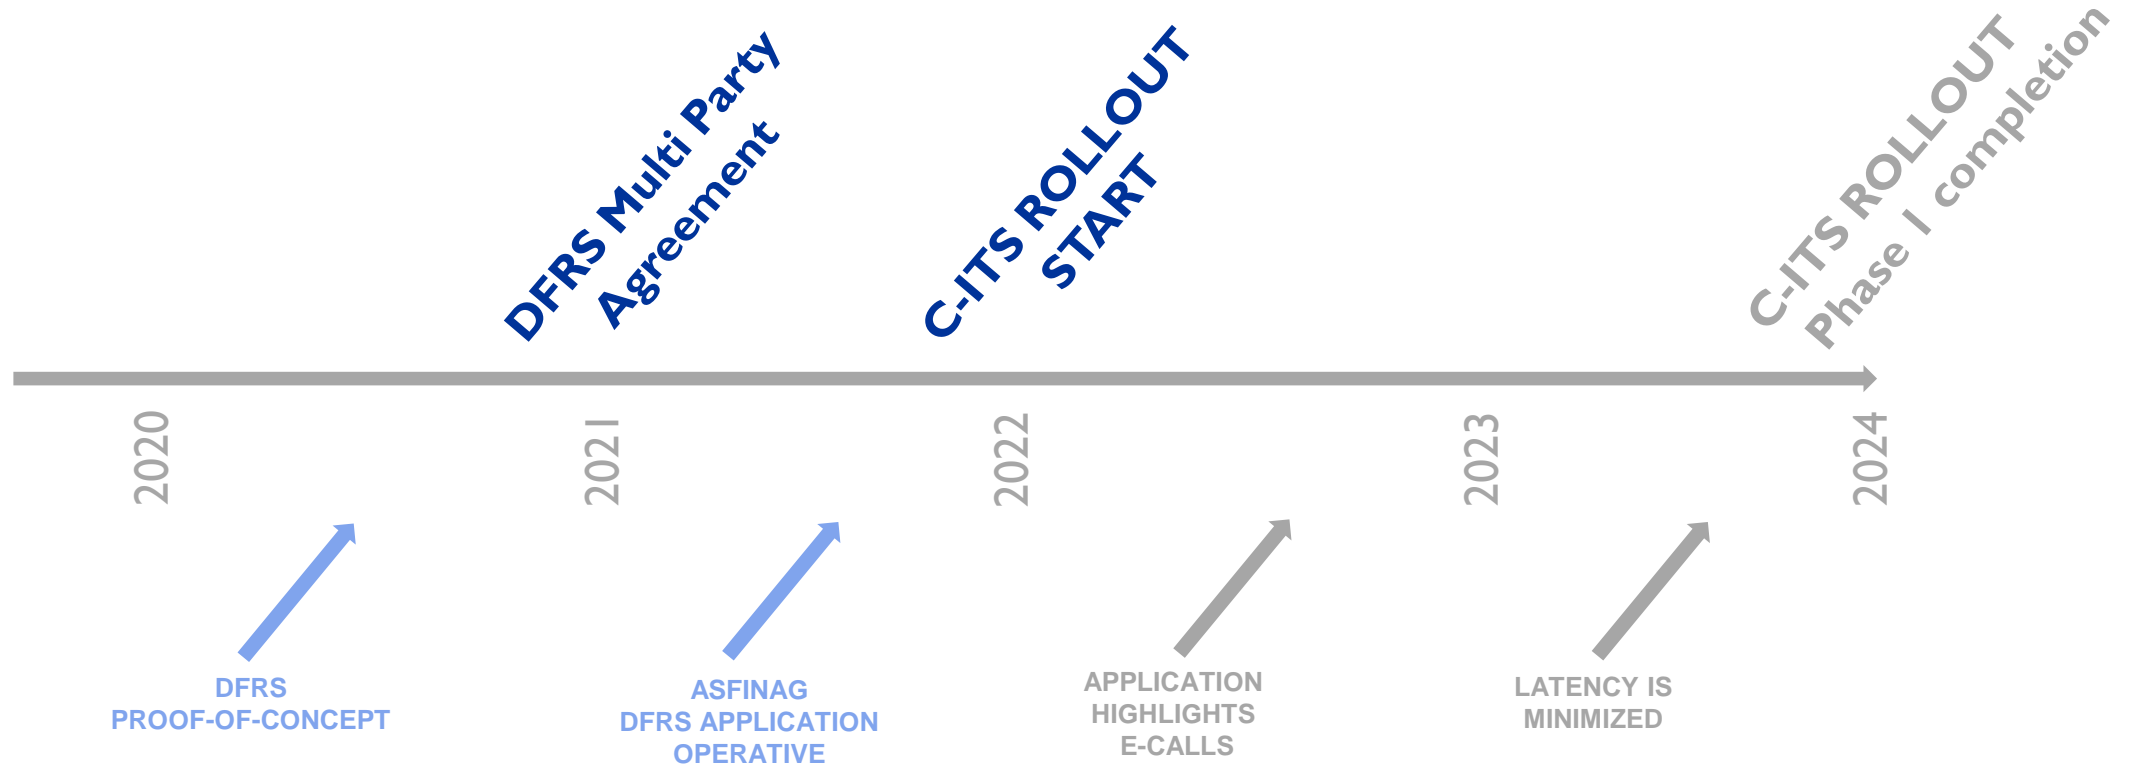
DFRS Multi Party Agreement

C-ITS ROLLOUT START

C-ITS ROLLOUT Phase I completion

2020

2021

2022

2023

2024

DFRS PROOF-OF-CONCEPT

ASFINAG DFRS APPLICATION OPERATIVE

APPLICATION HIGHLIGHTS E-CALLS

LATENCY IS MINIMIZED